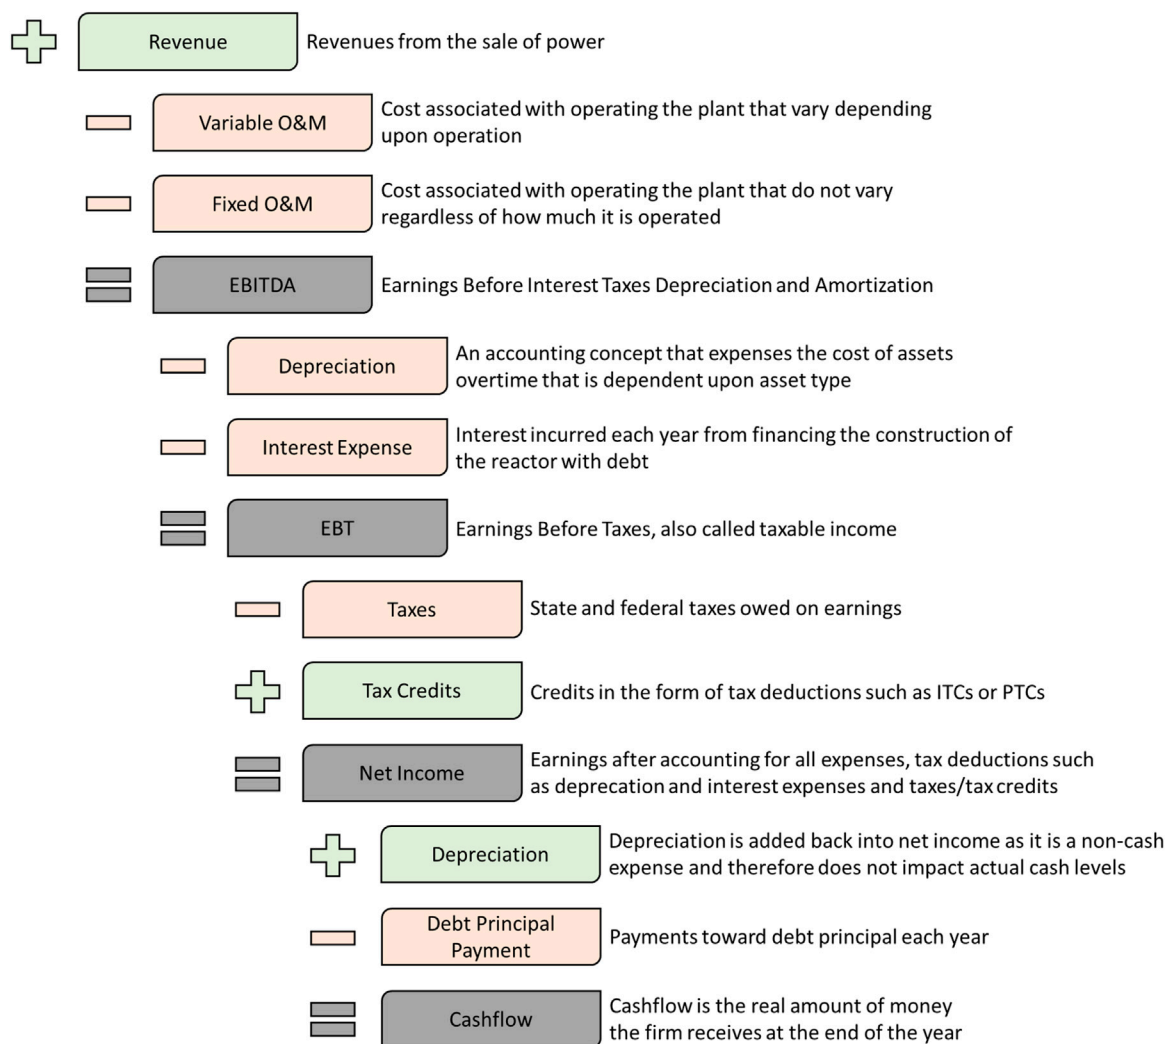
Revenue
Revenues from the sale of power

Variable O&M
Cost associated with operating the plant that vary depending upon operation

Fixed O&M
Cost associated with operating the plant that do not vary regardless of how much it is operated

EBITDA
Earnings Before Interest Taxes Depreciation and Amortization

Depreciation
An accounting concept that expenses the cost of assets overtime that is dependent upon asset type

Interest Expense
Interest incurred each year from financing the construction of the reactor with debt

EBT
Earnings Before Taxes, also called taxable income

Taxes
State and federal taxes owed on earnings

Tax Credits
Credits in the form of tax deductions such as ITCs or PTCs

Net Income
Earnings after accounting for all expenses, tax deductions such as deprecation and interest expenses and taxes/tax credits

Depreciation
Depreciation is added back into net income as it is a non-cash expense and therefore does not impact actual cash levels

Debt Principal Payment
Payments toward debt principal each year

Cashflow
Cashflow is the real amount of money the firm receives at the end of the year